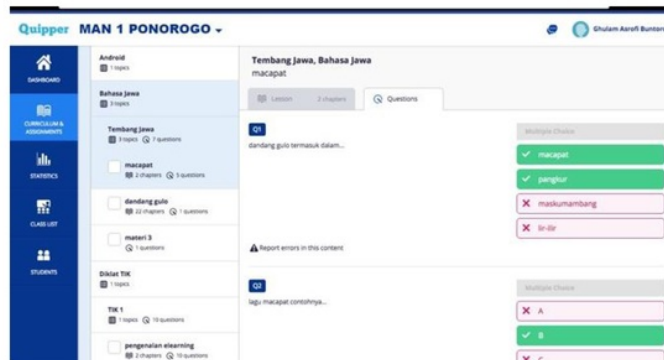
Quipper MAN 1 PONOROGO

Ghulam Asrofi Buntoro

DASHBOARD

CURRICULUM & ASSIGNMENTS

STATISTICS

CLASS LIST

STUDENTS

Android
1 topics

Bahasa Jawa
3 topics

Tembang Jawa
3 topics 7 questions

macapat
2 chapters 5 questions

dandang gulo
22 chapters 1 questions

materi 3
1 questions

Diklat TIK
1 topics

TIK 1
1 topics 10 questions

pengenalan elearning
2 chapters 10 questions

Tembang Jawa, Bahasa Jawa
macapat

Lesson 2 chapters Questions

Q1
dandang gulo termasuk dalam...

Multiple Choice
macapat
pangkur
maskumambang
lir-ilir

Report errors in this content

Q2
lagu macapat contohnya...

Multiple Choice
A
B
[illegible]